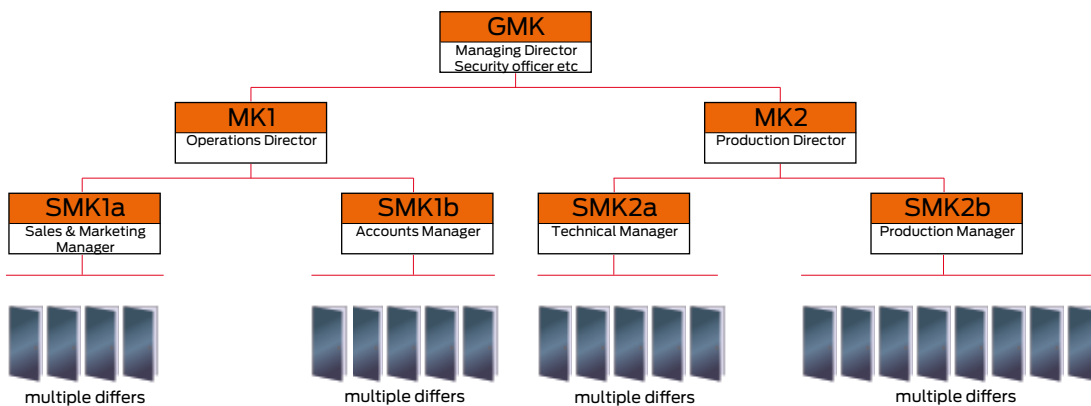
GMK
Managing Director
Security officer etc

MK1
Operations Director

MK2
Production Director

SMK1a
Sales & Marketing Manager

SMK1b
Accounts Manager

SMK2a
Technical Manager

SMK2b
Production Manager

multiple differs

multiple differs

multiple differs

multiple differs